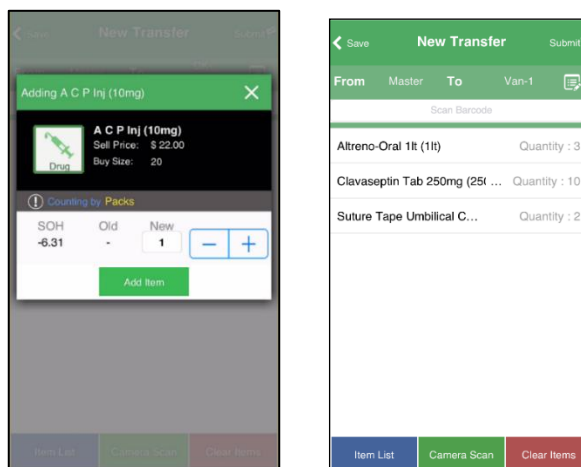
Save New Transfer Submit

Adding A C P Inj (10mg)

Drug

A C P Inj (10mg)
Sell Price: $ 22.00
Buy Size: 20

Counting by Packs

| SOH | Old | New |
|---|---|---|
| -6.31 | - | 1 |

Add Item

Item List Camera Scan Clear Items

Save New Transfer Submit

From Master To Van-1

Scan Barcode

Altreno-Oral 1lt (1lt) Quantity : 3

Clavaseptin Tab 250mg (25( ... Quantity : 10

Suture Tape Umbilical C... Quantity : 2

Item List Camera Scan Clear Items